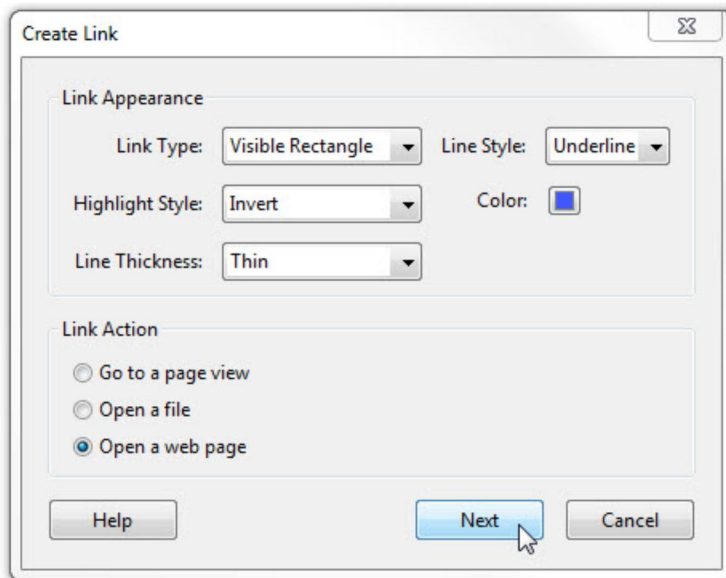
Create Link

Link Appearance

Link Type: Visible Rectangle

Line Style: Underline

Highlight Style: Invert

Color:

Line Thickness: Thin

Link Action

Go to a page view

Open a file

Open a web page

Help

Next

Cancel